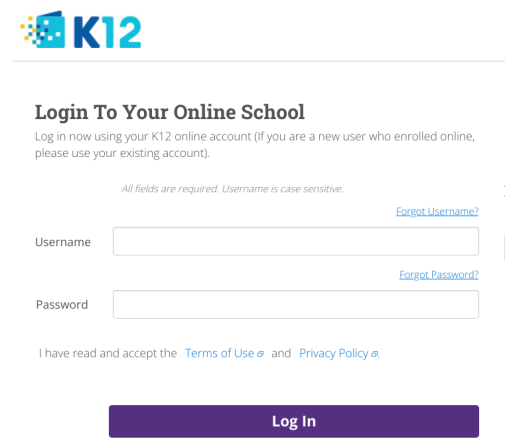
K12

Login To Your Online School

Log in now using your K12 online account (If you are a new user who enrolled online, please use your existing account).

All fields are required. Username is case sensitive.

Forgot Username?

Username

Forgot Password?

Password

I have read and accept the Terms of Use and Privacy Policy.

Log In